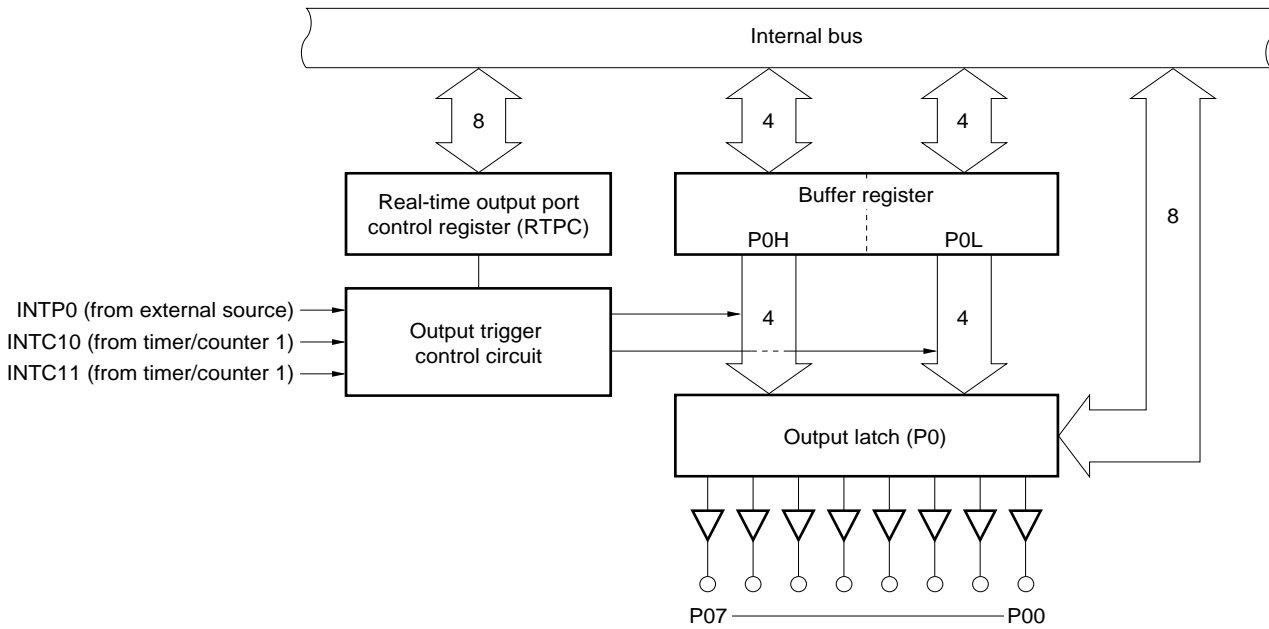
Internal bus

8

4

4

Real-time output port control register (RTPC)

Buffer register

P0H

P0L

8

INTP0 (from external source)

INTC10 (from timer/counter 1)

INTC11 (from timer/counter 1)

Output trigger control circuit

4

4

Output latch (P0)

P07

P00